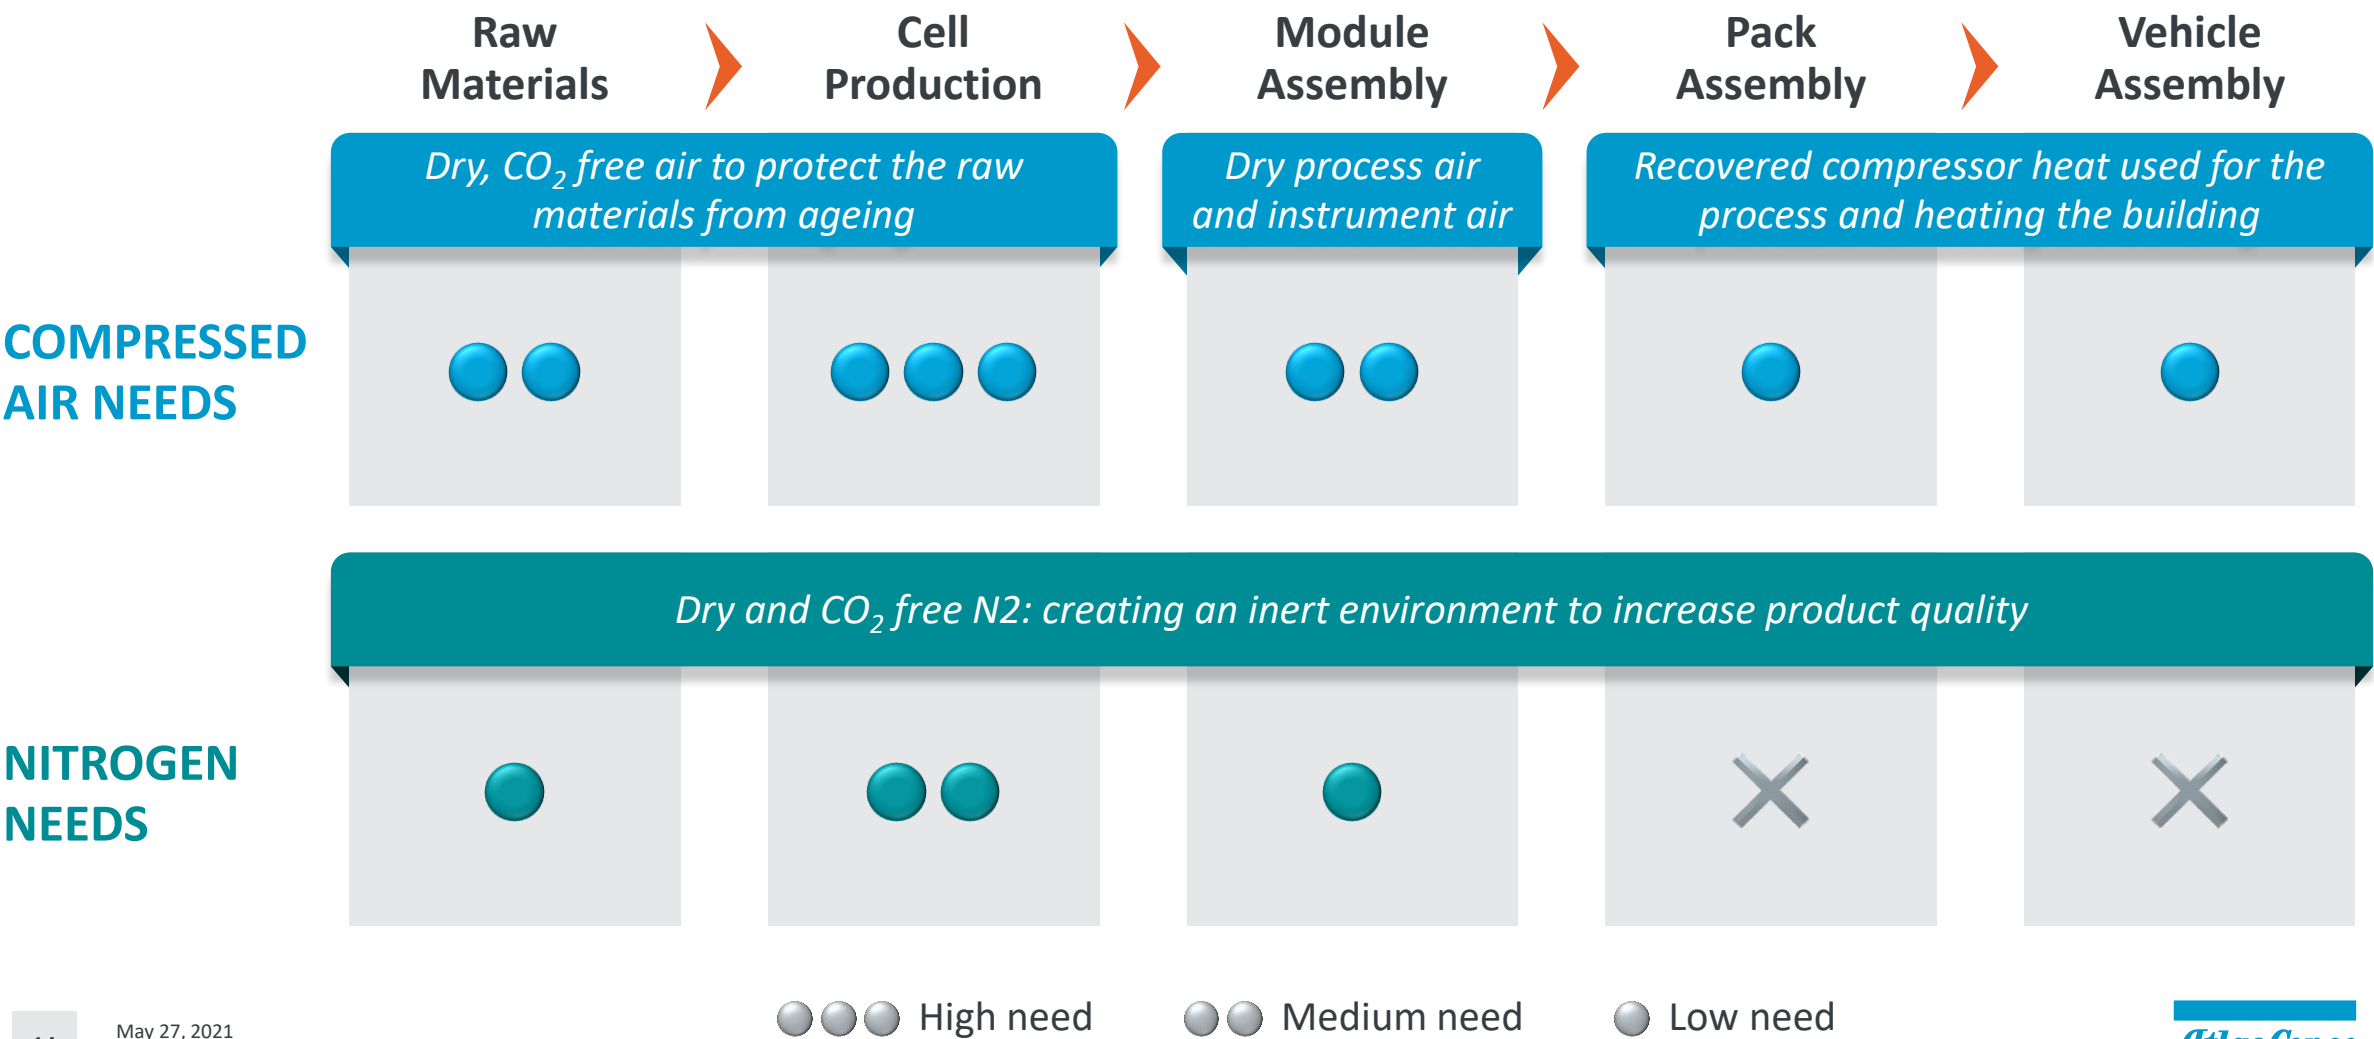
Raw Materials

Cell Production

Module Assembly

Pack Assembly

Vehicle Assembly

Dry, $CO_2$ free air to protect the raw materials from ageing

Dry process air and instrument air

Recovered compressor heat used for the process and heating the building

COMPRESSED AIR NEEDS

Dry and $CO_2$ free N2: creating an inert environment to increase product quality

NITROGEN NEEDS

High need

Medium need

Low need

May 27, 2021

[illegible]